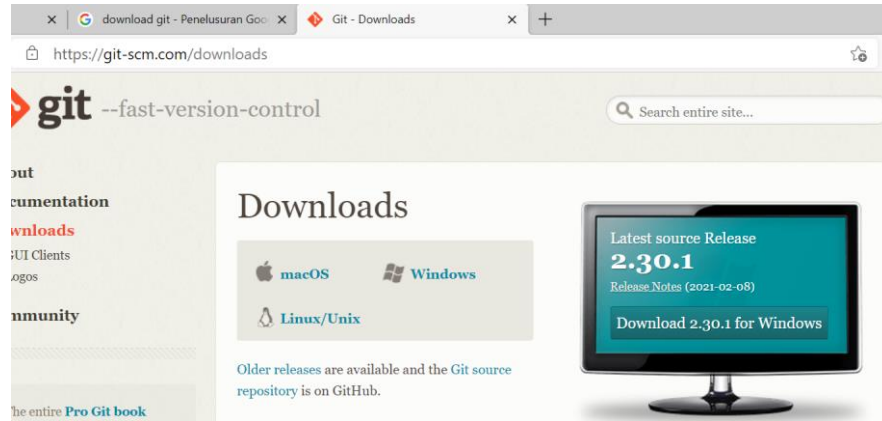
download git - Penelusuran Goo
Git - Downloads
https://git-scm.com/downloads

git --fast-version-control

Search entire site...

out
cumentation
wnloads
GUI Clients
ogos
mmunity

he entire Pro Git book

Downloads

macOS
Windows
Linux/Unix

Older releases are available and the Git source repository is on GitHub.

Latest source Release
2.30.1
Release Notes (2021-02-08)
Download 2.30.1 for Windows